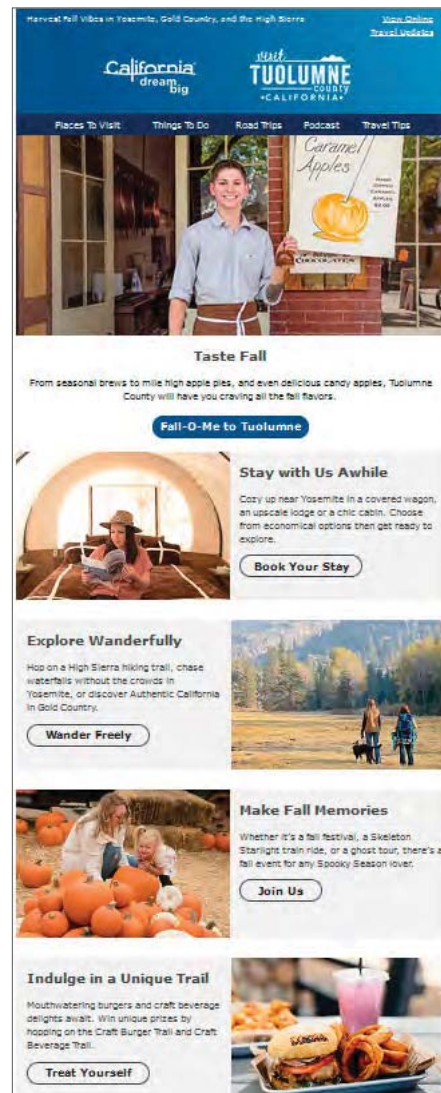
Harvest Fall Vibes in Yosemite, Gold Country, and the High Sierra

View Online
Travel Updates

California dream big

visit TUOLUMNE county •CALIFORNIA•

Places To Visit
Things To Do
Road Trips
Podcast
Travel Tips

Caramel Apples

Taste Fall

From seasonal brews to mile high apple pies, and even delicious candy apples, Tuolumne County will have you craving all the fall flavors.

Fall-O-Me to Tuolumne

Stay with Us Awhile

Cozy up near Yosemite in a covered wagon, an upscale lodge or a chic cabin. Choose from economical options then get ready to explore.

Book Your Stay

Explore Wanderfully

Hop on a High Sierra hiking trail, chase waterfalls without the crowds in Yosemite, or discover Authentic California in Gold Country.

Wander Freely

Make Fall Memories

Whether it's a fall festival, a Skeleton Starlight train ride, or a ghost tour, there's a fall event for any Spooky Season lover.

Join Us

Indulge in a Unique Trail

Mouthwatering burgers and craft beverage delights await. Win unique prizes by hopping on the Craft Burger Trail and Craft Beverage Trail.

Treat Yourself